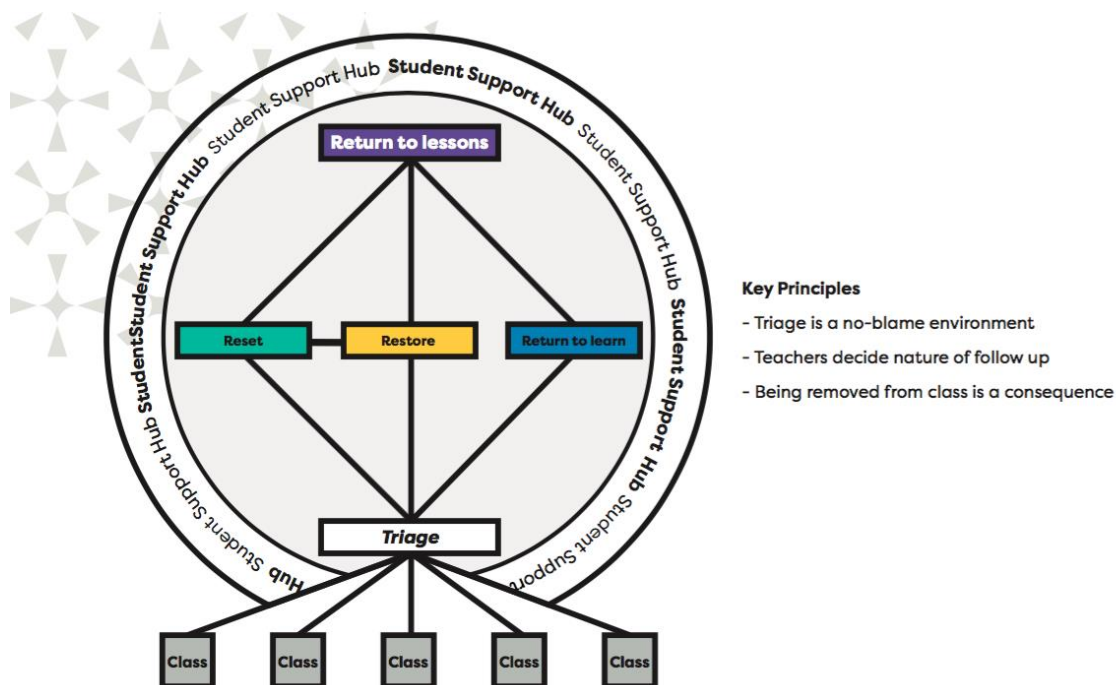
Student Support Hub Student Support Hub Student Support Hub Student Support Hub Student Support Hub Student Support Hub Student Support Hub Student Support Hub Student Support

Return to lessons

Reset

Restore

Return to learn

Triage

Class

Class

Class

Class

Class

Key Principles

- Triage is a no-blame environment

- Teachers decide nature of follow up

- Being removed from class is a consequence